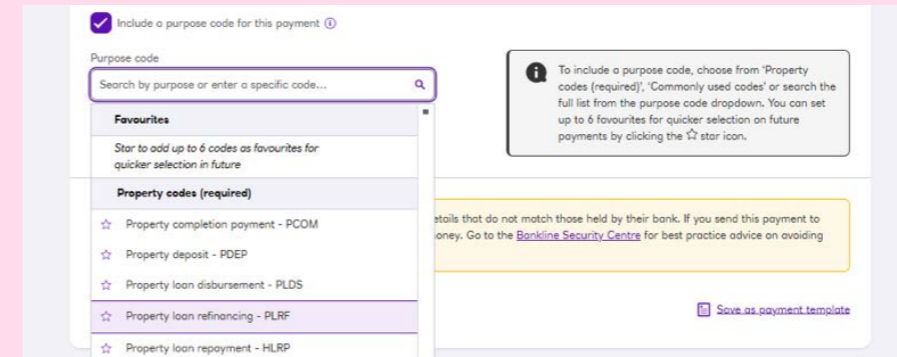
Include a purpose code for this payment ⓘ

Purpose code

Search by purpose or enter a specific code...

Favourites

Star to add up to 6 codes as favourites for quicker selection in future

Property codes (required)

☆ Property completion payment - PCOM

☆ Property deposit - PDEP

☆ Property loan disbursement - PLDS

☆ Property loan refinancing - PLRF

☆ Property loan repayment - HLRP

To include a purpose code, choose from 'Property codes (required)', 'Commonly used codes' or search the full list from the purpose code dropdown. You can set up to 6 favourites for quicker selection on future payments by clicking the ☆ star icon.

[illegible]etails that do not match those held by their bank. If you send this payment to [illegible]oney. Go to the Bankline Security Centre for best practice advice on avoiding

Save as payment template